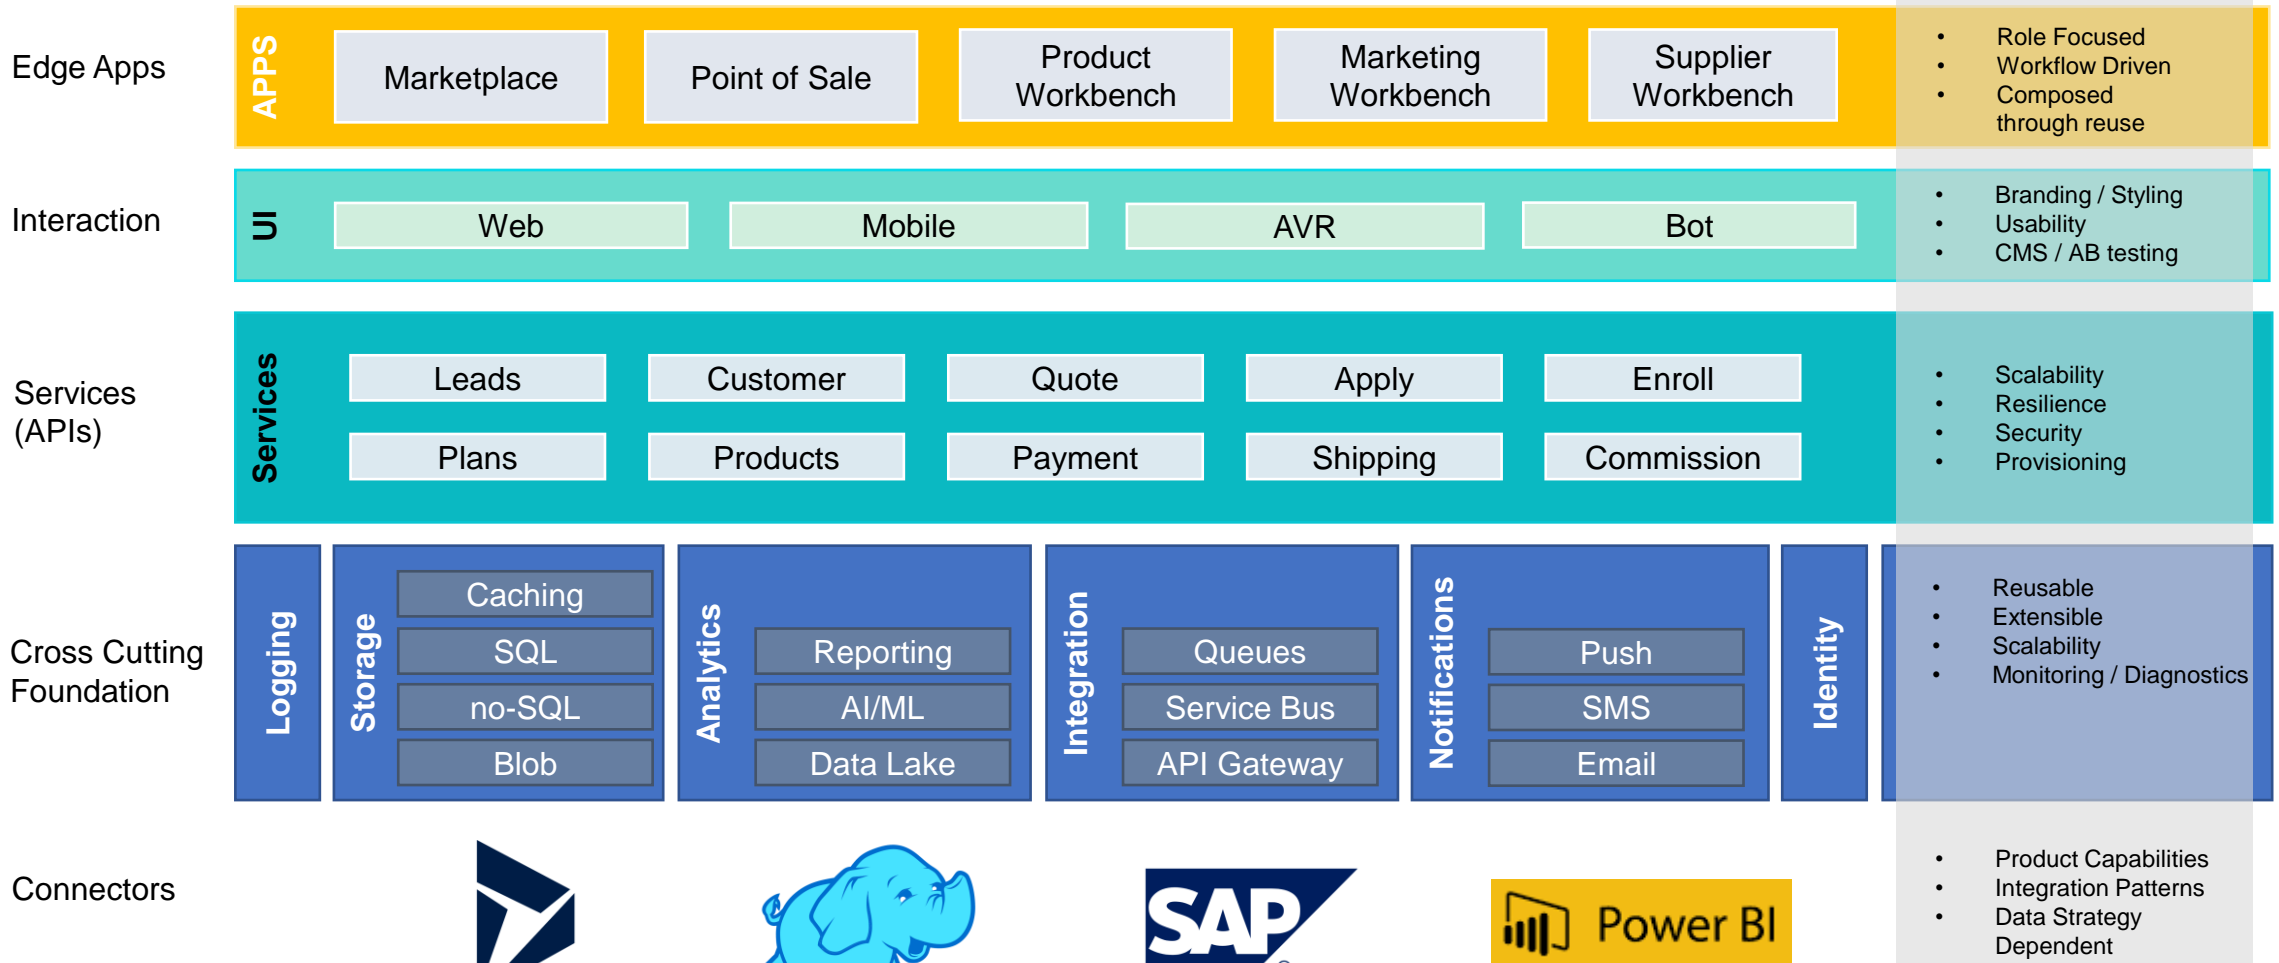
Edge Apps

APPS

Marketplace

Point of Sale

Product Workbench

Marketing Workbench

Supplier Workbench

- Role Focused
- Workflow Driven
- Composed through reuse

Interaction

UI

Web

Mobile

AVR

Bot

- Branding / Styling
- Usability
- CMS / AB testing

Services (APIs)

Services

Leads

Customer

Quote

Apply

Enroll

Plans

Products

Payment

Shipping

Commission

- Scalability
- Resilience
- Security
- Provisioning

Cross Cutting Foundation

Logging

Storage

Caching

SQL

no-SQL

Blob

Analytics

Reporting

AI/ML

Data Lake

Integration

Queues

Service Bus

API Gateway

Notifications

Push

SMS

Email

Identity

- Reusable
- Extensible
- Scalability
- Monitoring / Diagnostics

Connectors

SAP

Power BI

- Product Capabilities
- Integration Patterns
- Data Strategy Dependent